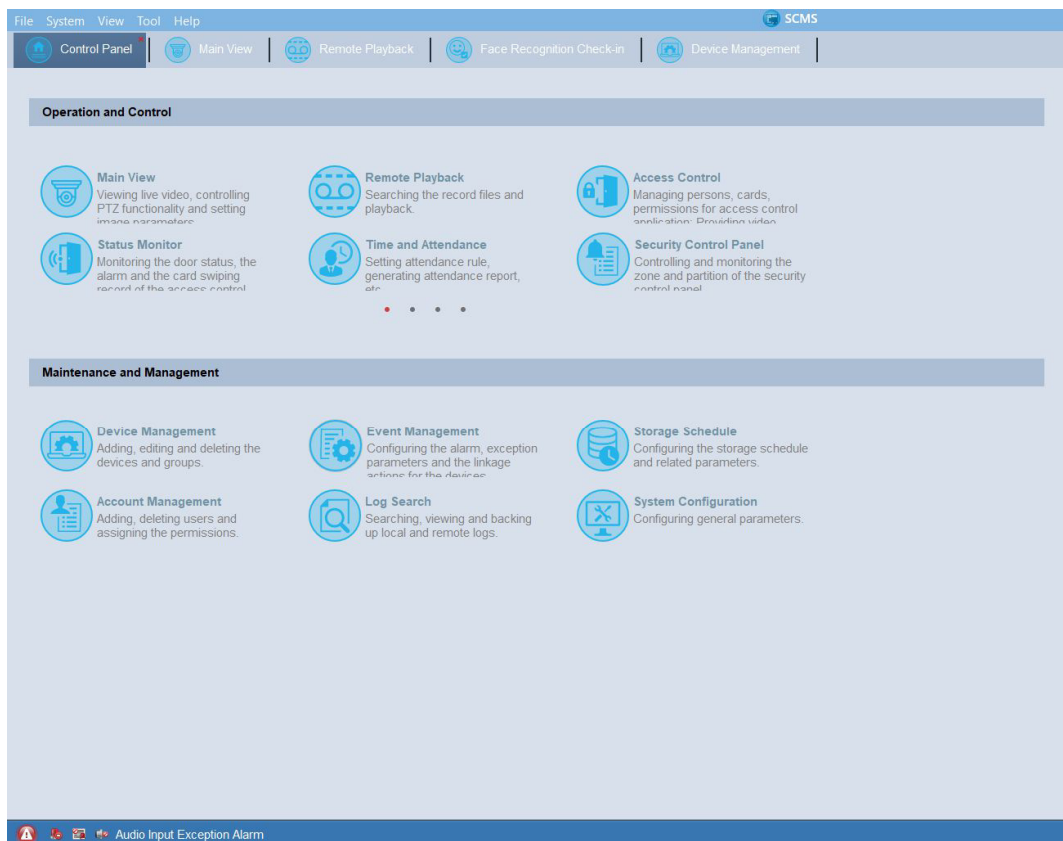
File System View Tool Help

SCMS

Control Panel | Main View | Remote Playback | Face Recognition Check-in | Device Management

Operation and Control

Main View
Viewing live video, controlling PTZ functionality and setting image parameters

Remote Playback
Searching the record files and playback.

Access Control
Managing persons, cards, permissions for access control application; Providing video

Status Monitor
Monitoring the door status, the alarm and the card swiping record of the access control

Time and Attendance
Setting attendance rule, generating attendance report, etc.

Security Control Panel
Controlling and monitoring the zone and partition of the security control panel

Maintenance and Management

Device Management
Adding, editing and deleting the devices and groups.

Event Management
Configuring the alarm, exception parameters and the linkage actions for the devices

Storage Schedule
Configuring the storage schedule and related parameters.

Account Management
Adding, deleting users and assigning the permissions.

Log Search
Searching, viewing and backing up local and remote logs.

System Configuration
Configuring general parameters.

Audio Input Exception Alarm